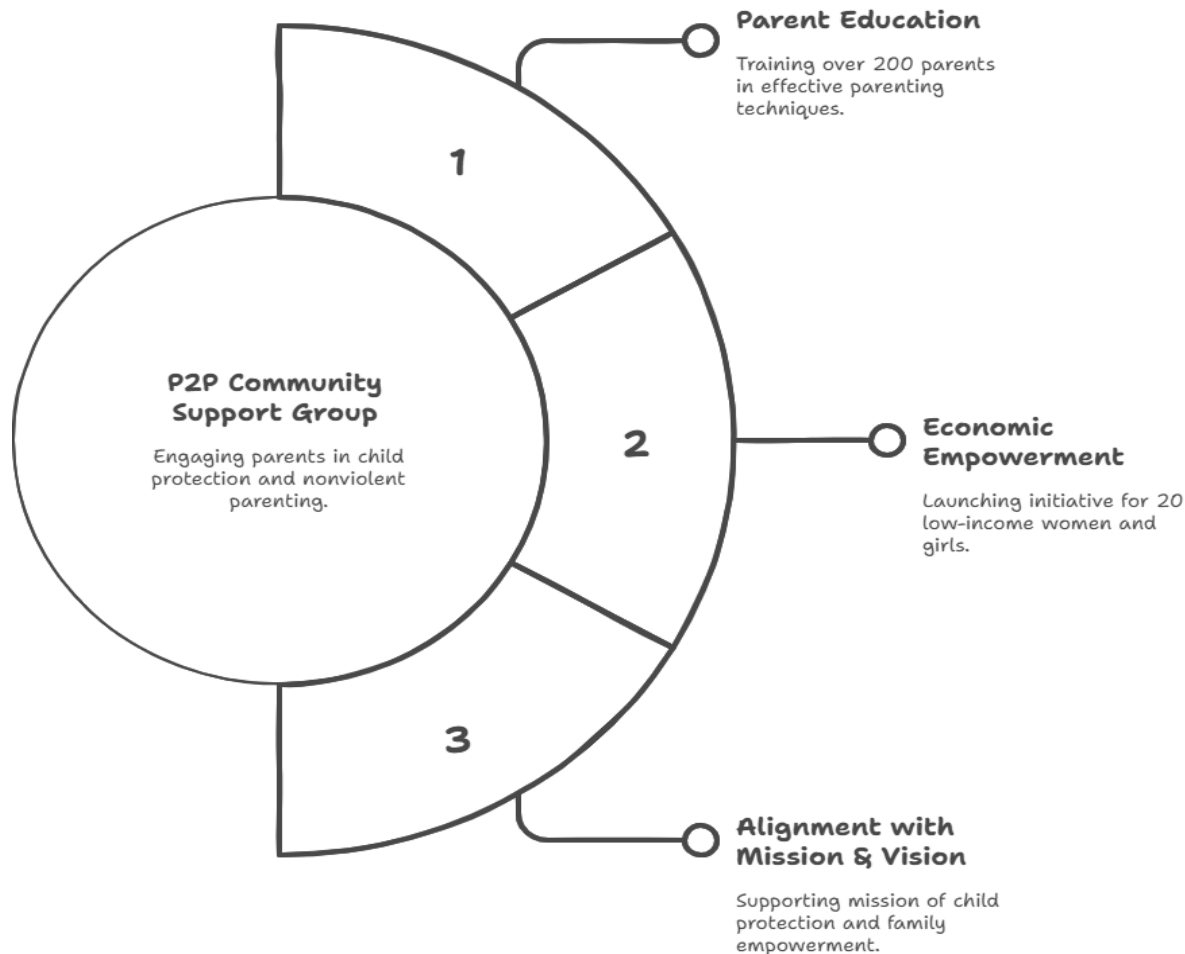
P2P Community Support Group

Engaging parents in child protection and nonviolent parenting.

1

2

3

Parent Education

Training over 200 parents in effective parenting techniques.

Economic Empowerment

Launching initiative for 20 low-income women and girls.

Alignment with Mission & Vision

Supporting mission of child protection and family empowerment.